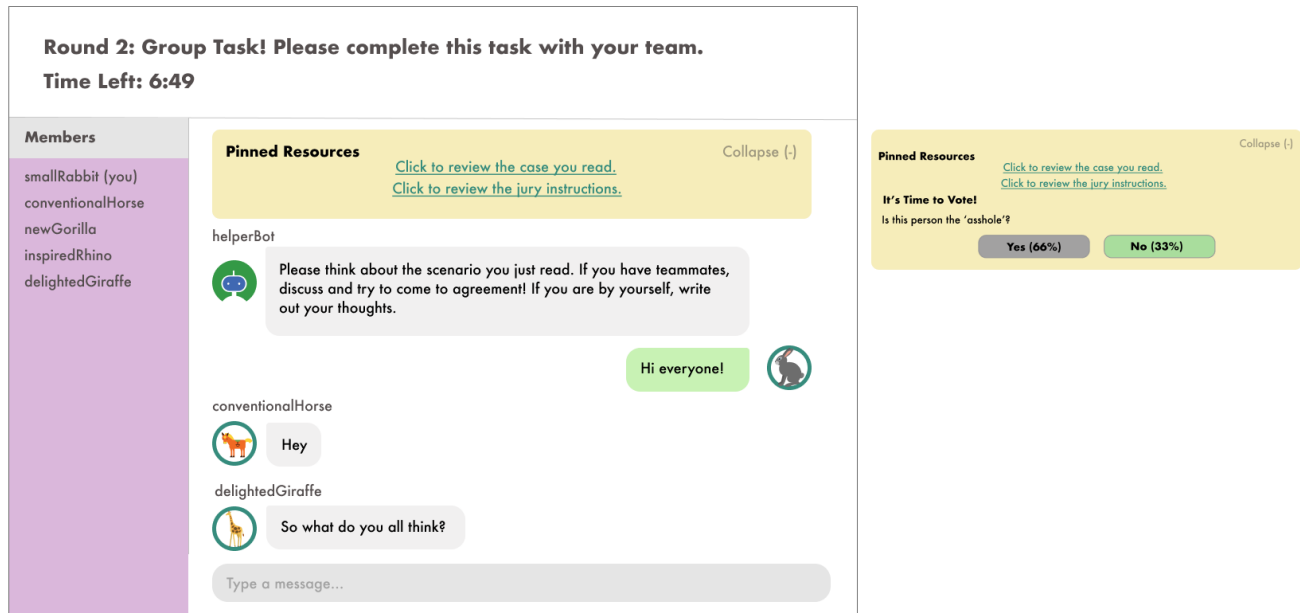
Round 2: Group Task! Please complete this task with your team.
Time Left: 6:49

Members

smallRabbit (you)
conventionalHorse
newGorilla
inspiredRhino
delightedGiraffe

Pinned Resources
Collapse (-)
Click to review the case you read.
Click to review the jury instructions.

helperBot

Please think about the scenario you just read. If you have teammates, discuss and try to come to agreement! If you are by yourself, write out your thoughts.

Hi everyone!

conventionalHorse

Hey

delightedGiraffe

So what do you all think?

Type a message...

Collapse (-)
Pinned Resources
Click to review the case you read.
Click to review the jury instructions.
It's Time to Vote!
Is this person the 'asshole'?
Yes (66%)
No (33%)